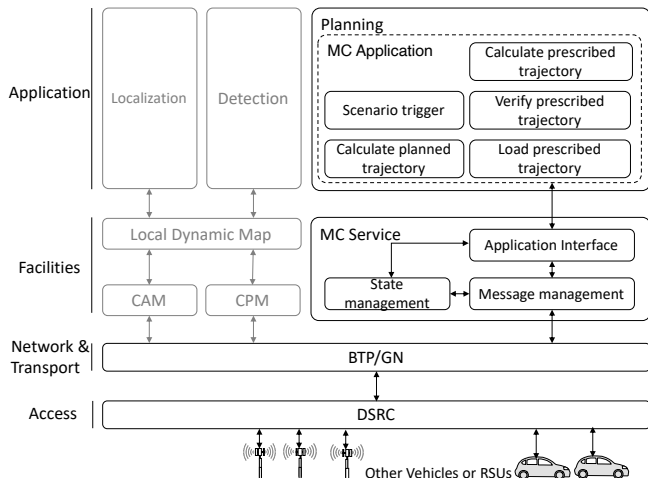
Application

Localization

Detection

Planning

MC Application

Calculate prescribed trajectory

Scenario trigger

Verify prescribed trajectory

Calculate planned trajectory

Load prescribed trajectory

Facilities

Local Dynamic Map

MC Service

Application Interface

CAM

CPM

State management

Message management

Network & Transport

BTP/GN

Access

DSRC

Other Vehicles or RSUs